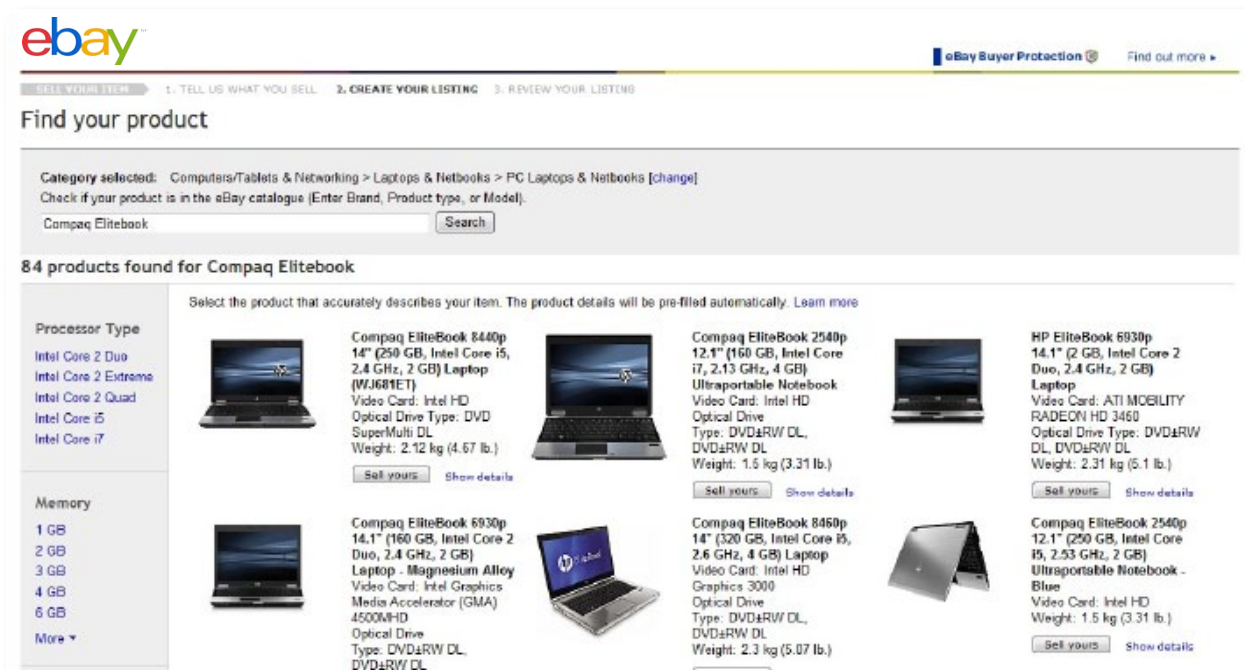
ebay

eBay Buyer Protection Find out more ▸

SELL YOUR ITEM 1. TELL US WHAT YOU SELL 2. CREATE YOUR LISTING 3. REVIEW YOUR LISTING

Find your product

Category selected: Computers/Tablets & Networking > Laptops & Netbooks > PC Laptops & Netbooks [change]
Check if your product is in the eBay catalogue (Enter Brand, Product type, or Model).

Compaq Elitebook Search

84 products found for Compaq Elitebook

Processor Type
Intel Core 2 Duo
Intel Core 2 Extreme
Intel Core 2 Quad
Intel Core i5
Intel Core i7

Memory
1 GB
2 GB
3 GB
4 GB
6 GB
More ▾

Select the product that accurately describes your item. The product details will be pre-filled automatically. Learn more

Compaq EliteBook 8440p 14" (250 GB, Intel Core i5, 2.4 GHz, 2 GB) Laptop (WJ681ET)
Video Card: Intel HD
Optical Drive Type: DVD SuperMulti DL
Weight: 2.12 kg (4.67 lb.)
Sell yours Show details

Compaq EliteBook 2540p 12.1" (160 GB, Intel Core i7, 2.13 GHz, 4 GB) Ultraportable Notebook
Video Card: Intel HD
Optical Drive
Type: DVD±RW DL, DVD±RW DL
Weight: 1.5 kg (3.31 lb.)
Sell yours Show details

HP EliteBook 6930p 14.1" (2 GB, Intel Core 2 Duo, 2.4 GHz, 2 GB) Laptop
Video Card: ATI MOBILITY RADEON HD 3450
Optical Drive Type: DVD±RW DL, DVD±RW DL
Weight: 2.31 kg (5.1 lb.)
Sell yours Show details

Compaq EliteBook 6930p 14.1" (160 GB, Intel Core 2 Duo, 2.4 GHz, 2 GB) Laptop - Magnesium Alloy
Video Card: Intel Graphics Media Accelerator (GMA) 4500MHD
Optical Drive
Type: DVD±RW DL, DVD±RW DL

Compaq EliteBook 8460p 14" (320 GB, Intel Core i5, 2.6 GHz, 4 GB) Laptop
Video Card: Intel HD Graphics 3000
Optical Drive
Type: DVD±RW DL, DVD±RW DL
Weight: 2.3 kg (5.07 lb.)

Compaq EliteBook 2540p 12.1" (250 GB, Intel Core i5, 2.53 GHz, 2 GB) Ultraportable Notebook - Blue
Video Card: Intel HD
Weight: 1.5 kg (3.31 lb.)
Sell yours Show details